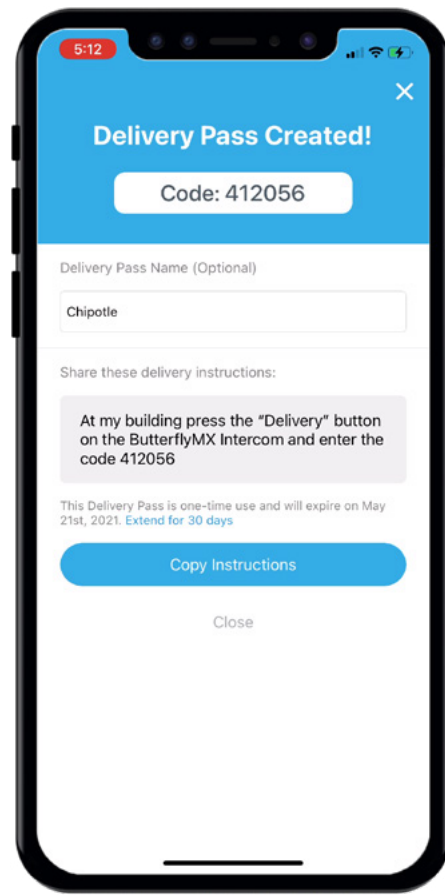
5:12

Delivery Pass Created!

Code: 412056

Delivery Pass Name (Optional)

Chipotle

Share these delivery instructions:

At my building press the "Delivery" button on the ButterflyMX Intercom and enter the code 412056

This Delivery Pass is one-time use and will expire on May 21st, 2021. Extend for 30 days

Copy Instructions

Close